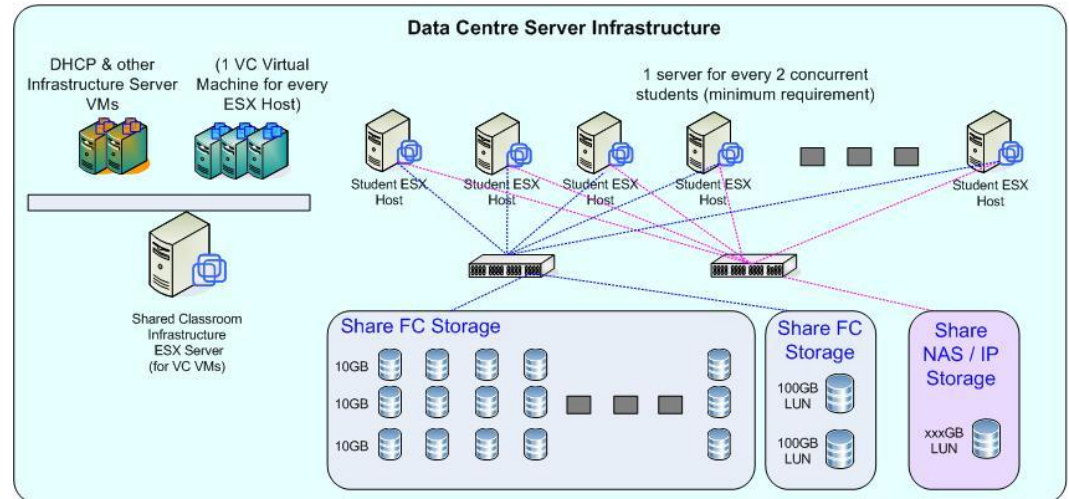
Data Centre Server Infrastructure

DHCP & other Infrastructure Server VMs

(1 VC Virtual Machine for every ESX Host)

1 server for every 2 concurrent students (minimum requirement)

Student ESX Host

Student ESX Host

Student ESX Host

Student ESX Host

Student ESX Host

Shared Classroom Infrastructure ESX Server (for VC VMs)

Share FC Storage

10GB

10GB

10GB

Share FC Storage

100GB LUN

100GB LUN

Share NAS / IP Storage

xxxGB LUN